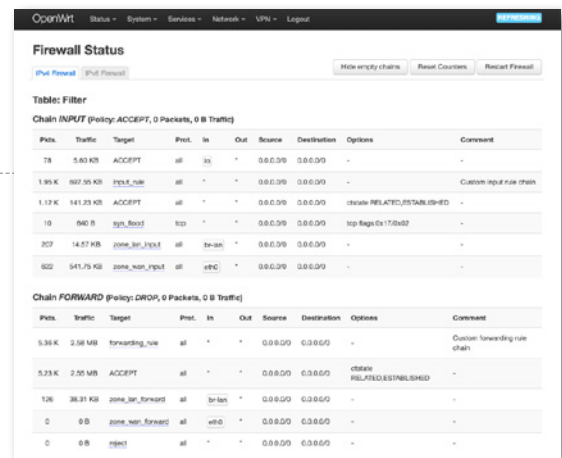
OpenWrt Status ▾ System ▾ Services ▾ Network ▾ VPN ▾ Logout REFRESHING

Firewall Status

IPv4 Firewall IPv6 Firewall

Hide empty chains Reset Counters Restart Firewall

Table: Filter

Chain *INPUT* (Policy: *ACCEPT*, 0 Packets, 0 B Traffic)

| Pkts. | Traffic | Target | Prot. | In | Out | Source | Destination | Options | Comment |
|---|---|---|---|---|---|---|---|---|---|
| 78 | 5.60 KB | ACCEPT | all | lo | * | 0.0.0.0/0 | 0.0.0.0/0 | - | - |
| 1.95 K | 597.55 KB | input_rule | all | * | * | 0.0.0.0/0 | 0.0.0.0/0 | - | Custom input rule chain |
| 1.12 K | 141.23 KB | ACCEPT | all | * | * | 0.0.0.0/0 | 0.0.0.0/0 | ctstate RELATED,ESTABLISHED | - |
| 10 | 640 B | syn_flood | tcp | * | * | 0.0.0.0/0 | 0.0.0.0/0 | tcp flags:0x17/0x02 | - |
| 207 | 14.57 KB | zone_lan_input | all | br-lan | * | 0.0.0.0/0 | 0.0.0.0/0 | - | - |
| 622 | 541.75 KB | zone_wan_input | all | eth0 | * | 0.0.0.0/0 | 0.0.0.0/0 | - | - |

Chain *FORWARD* (Policy: *DROP*, 0 Packets, 0 B Traffic)

| Pkts. | Traffic | Target | Prot. | In | Out | Source | Destination | Options | Comment |
|---|---|---|---|---|---|---|---|---|---|
| 5.36 K | 2.58 MB | forwarding_rule | all | * | * | 0.0.0.0/0 | 0.0.0.0/0 | - | Custom forwarding rule chain |
| 5.23 K | 2.55 MB | ACCEPT | all | * | * | 0.0.0.0/0 | 0.0.0.0/0 | ctstate RELATED,ESTABLISHED | - |
| 126 | 38.31 KB | zone_lan_forward | all | br-lan | * | 0.0.0.0/0 | 0.0.0.0/0 | - | - |
| 0 | 0 B | zone_wan_forward | all | eth0 | * | 0.0.0.0/0 | 0.0.0.0/0 | - | - |
| 0 | 0 B | reject | all | * | * | 0.0.0.0/0 | 0.0.0.0/0 | - | - |